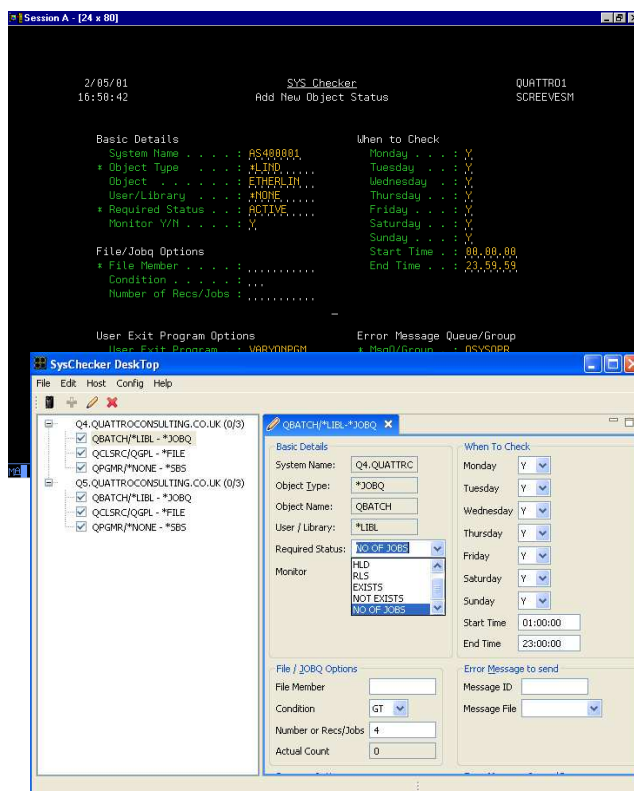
Session A - [24 x 80]

2/05/01 SYS Checker QUATTRO1
16:50:42 Add New Object Status SCREEVESM

Basic Details
System Name . . . . : AS400001
* Object Type . . . : *LIND
Object . . . . . . : ETHERLIN
User/Library . . . : *NONE
* Required Status . . : ACTIVE
Monitor Y/N . . . . : Y

When to Check
Monday . . . : Y
Tuesday . . . : Y
Wednesday . . : Y
Thursday . . : Y
Friday . . . : Y
Saturday . . : Y
Sunday . . . : Y
Start Time . . : 00.00.00
End Time . . : 23.59.59

File/Jobq Options
* File Member . . . . :
Condition . . . . :
Number of Recs/Jobs :

User Exit Program Options
User Exit Program . : VARYONPGM

Error Message Queue/Group
* MsgQ/Group . . : QSYSOPR

MA

SysChecker DeskTop
File Edit Host Config Help

Q4.QUATTROCONSULTING.CO.UK (0/3)
QBATCH/*LIBL - *JOBQ
QCLSRC/QGPL - *FILE
QPGMR/*NONE - *SBS
Q5.QUATTROCONSULTING.CO.UK (0/3)
QBATCH/*LIBL - *JOBQ
QCLSRC/QGPL - *FILE
QPGMR/*NONE - *SBS

QBATCH/*LIBL-*JOBQ

Basic Details
System Name: Q4.QUATTRC
Object Type: *JOBQ
Object Name: QBATCH
User / Library: *LIBL
Required Status: NO OF JOBS
Monitor
HLD
RLS
EXISTS
NOT EXISTS
NO OF JOBS

When To Check
Monday Y
Tuesday Y
Wednesday Y
Thursday Y
Friday Y
Saturday Y
Sunday Y
Start Time 01:00:00
End Time 23:00:00

File / JOBQ Options
File Member
Condition GT
Number or Recs/Jobs 4
Actual Count 0

Error Message to send
Message ID
Message File